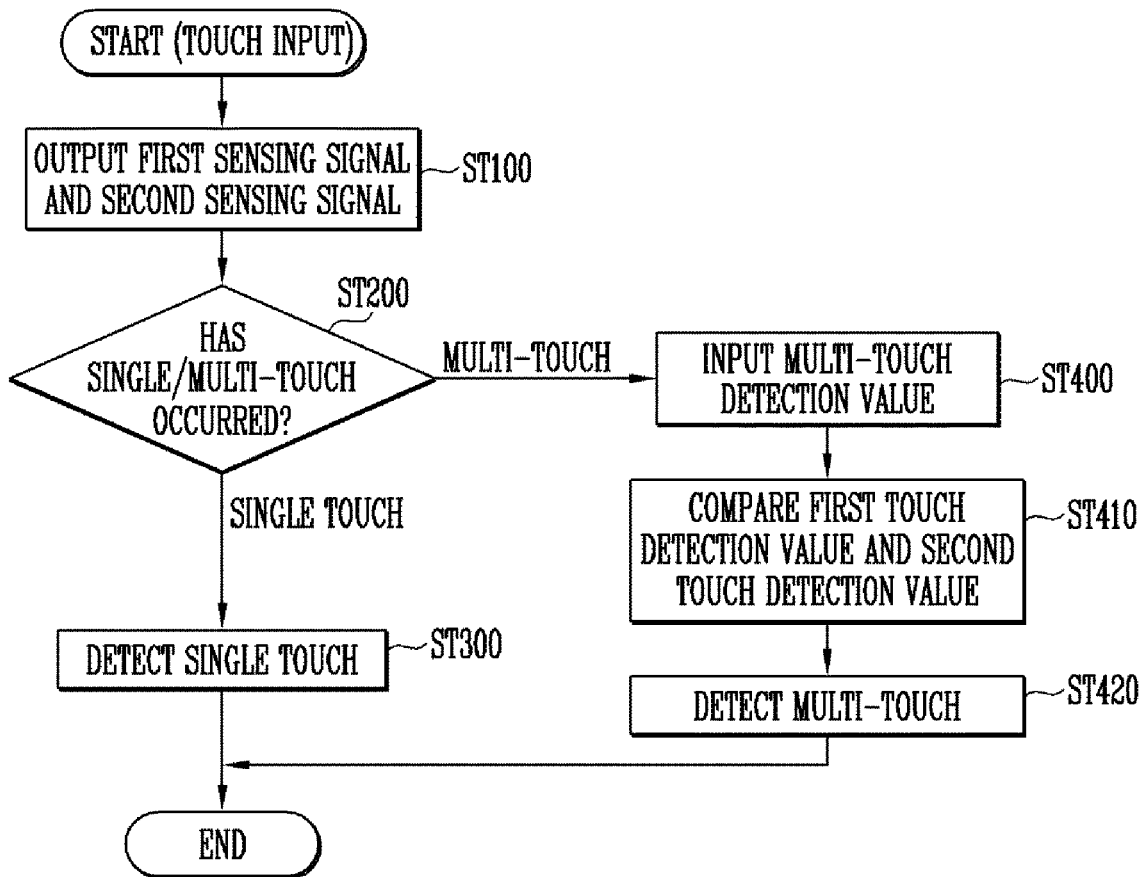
START (TOUCH INPUT)

OUTPUT FIRST SENSING SIGNAL AND SECOND SENSING SIGNAL

ST100

ST200

HAS SINGLE/MULTI-TOUCH OCCURRED?

MULTI-TOUCH

INPUT MULTI-TOUCH DETECTION VALUE

ST400

COMPARE FIRST TOUCH DETECTION VALUE AND SECOND TOUCH DETECTION VALUE

ST410

SINGLE TOUCH

DETECT SINGLE TOUCH

ST300

DETECT MULTI-TOUCH

ST420

END